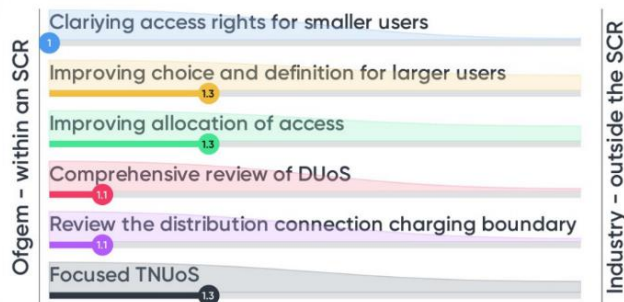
Ofgem – within an SCR

Clariying access rights for smaller users
1

Improving choice and definition for larger users
1.3

Improving allocation of access
1.3

Comprehensive review of DUoS
1.1

Review the distribution connection charging boundary
1.1

Focused TNUoS
1.3

Industry – outside the SCR